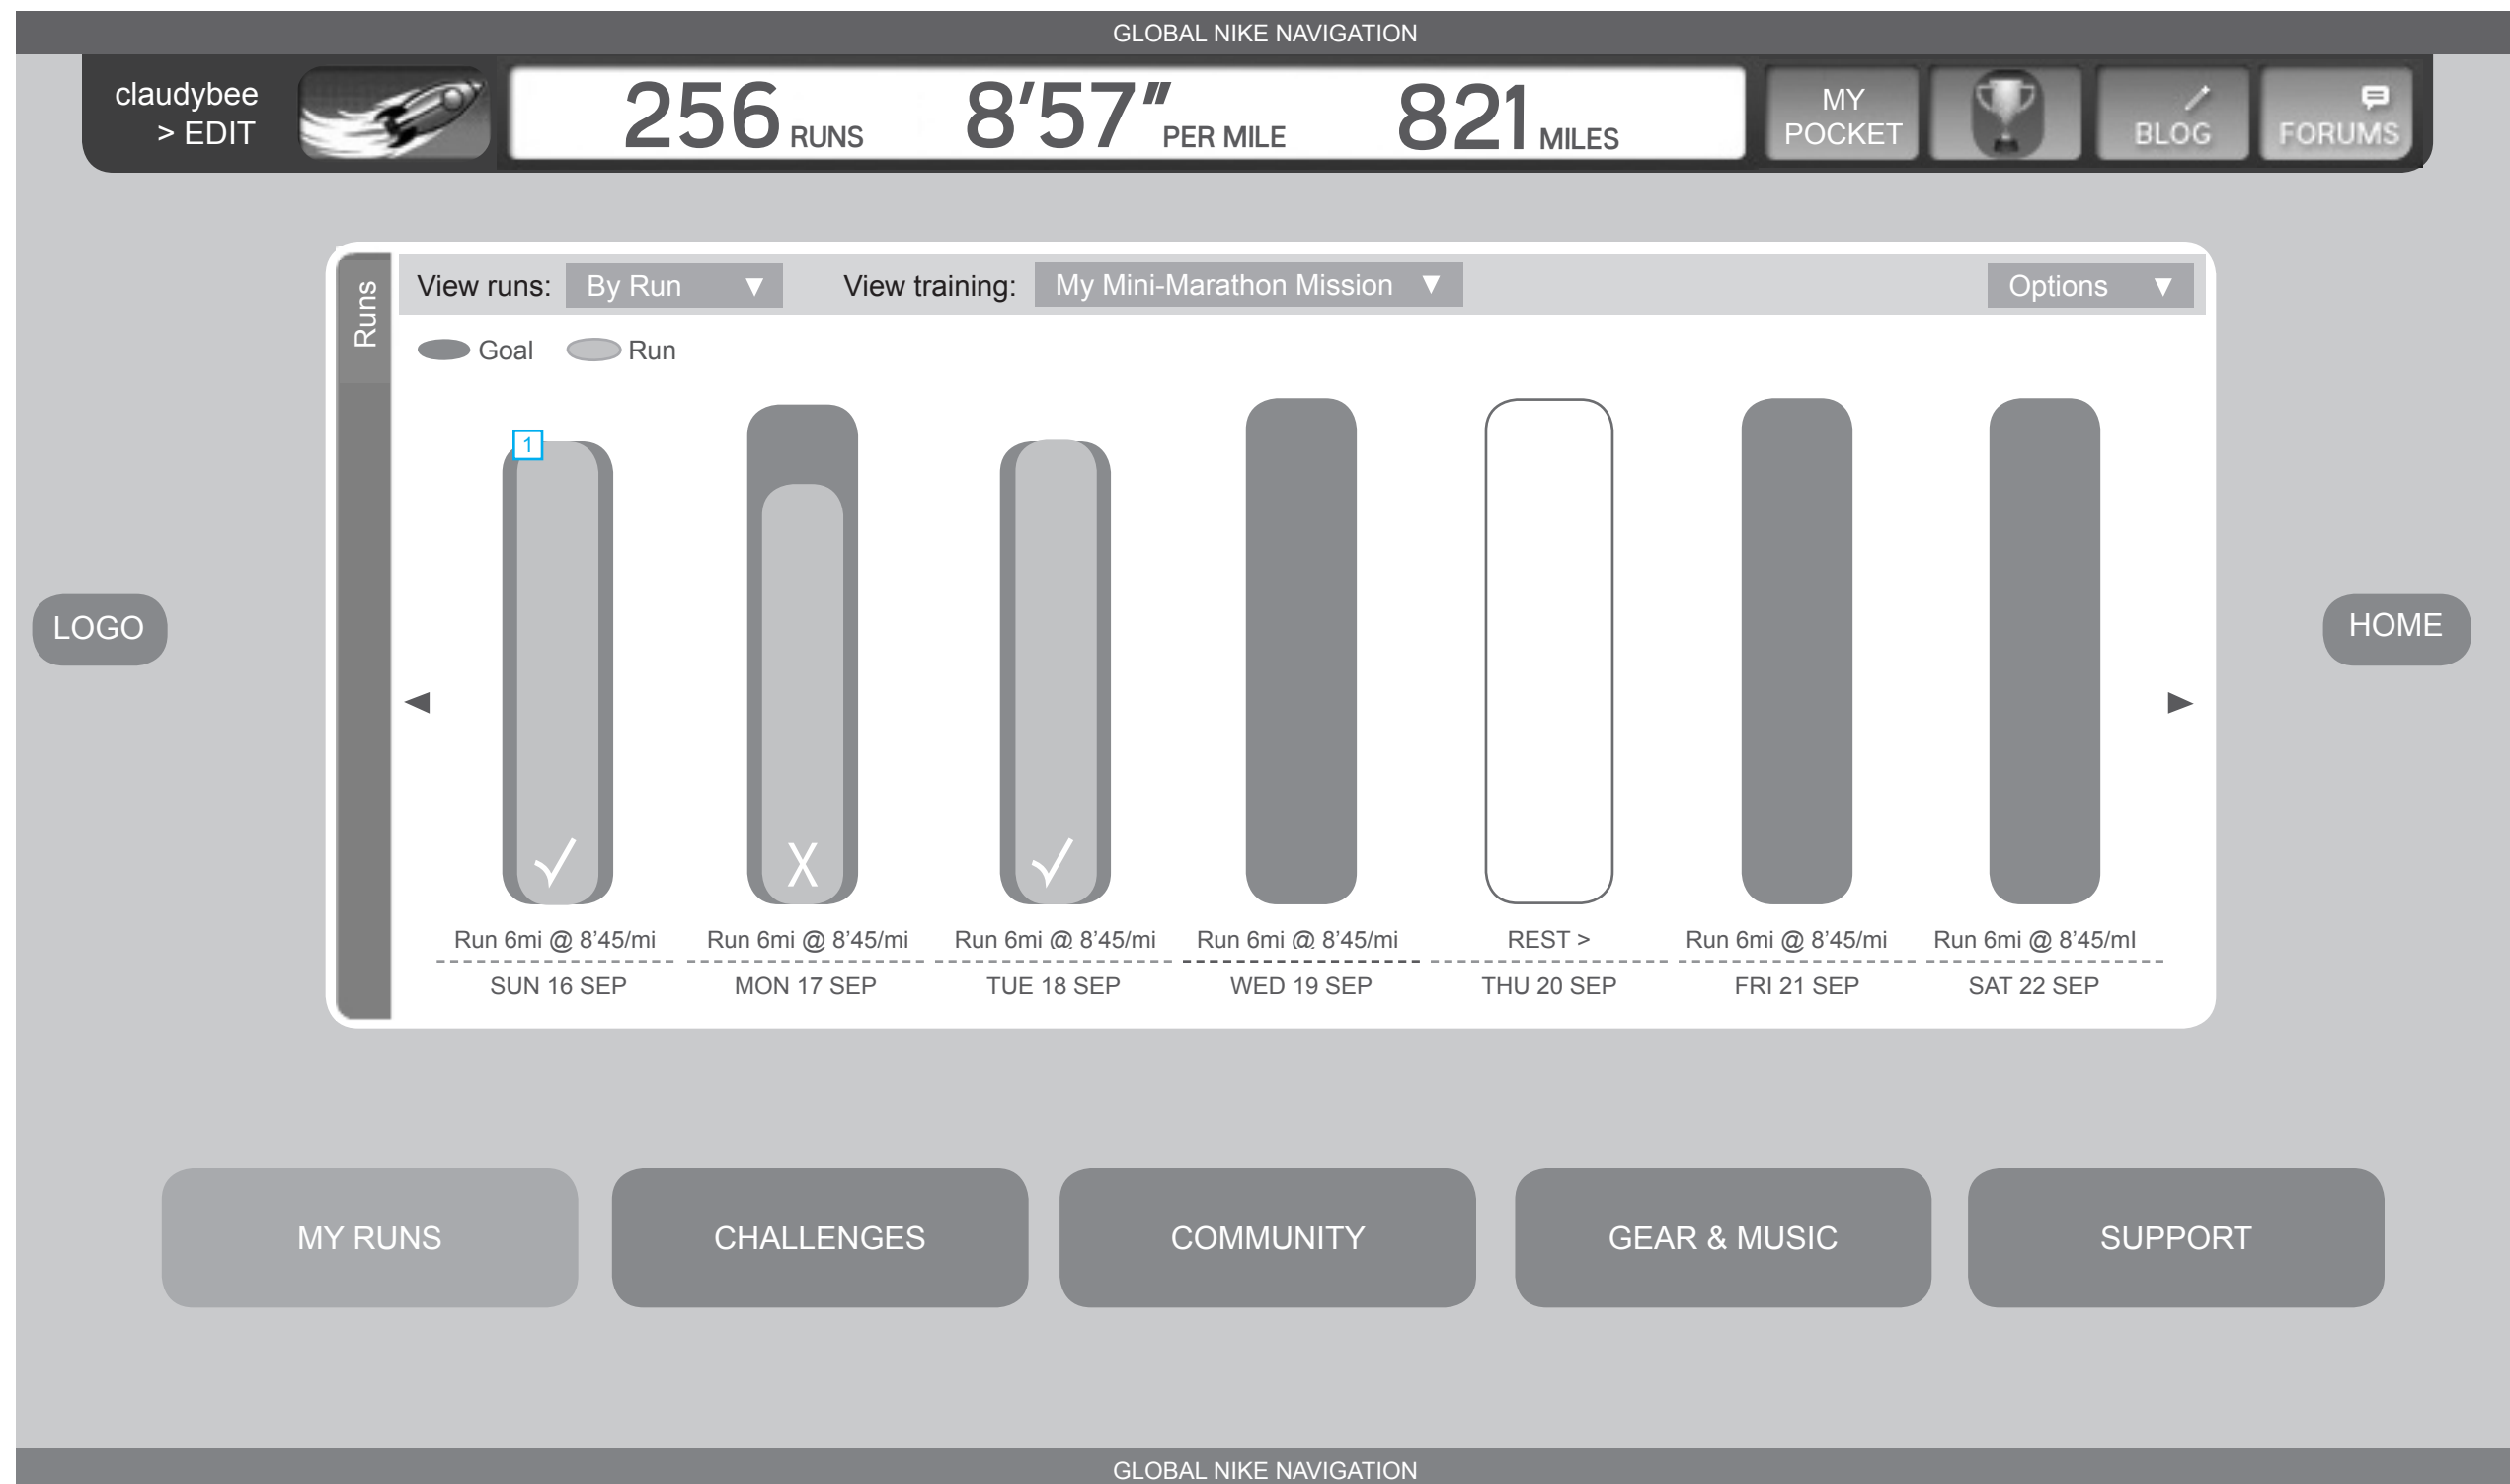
GLOBAL NIKE NAVIGATION

claudybee
> EDIT

256 RUNS 8'57" PER MILE 821 MILES

MY POCKET

BLOG

FORUMS

Runs

View runs: By Run ▼ View training: My Mini-Marathon Mission ▼ Options ▼

Goal Run

LOGO

HOME

1

◄ ►

√ X √

| Run 6mi @ 8'45/mi | Run 6mi @ 8'45/mi | Run 6mi @ 8'45/mi | Run 6mi @ 8'45/mi | REST > | Run 6mi @ 8'45/mi | Run 6mi @ 8'45/ml |
|---|---|---|---|---|---|---|
| SUN 16 SEP | MON 17 SEP | TUE 18 SEP | WED 19 SEP | THU 20 SEP | FRI 21 SEP | SAT 22 SEP |

MY RUNS CHALLENGES COMMUNITY GEAR & MUSIC SUPPORT

GLOBAL NIKE NAVIGATION